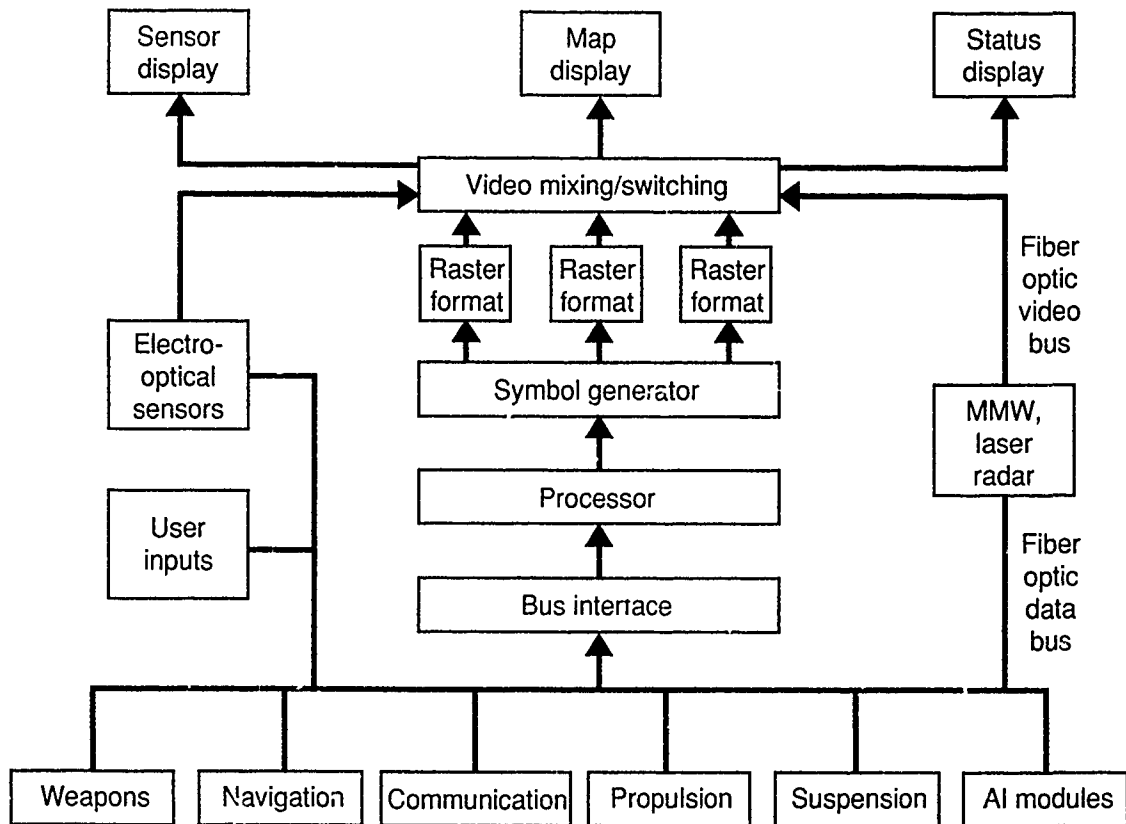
Sensor display

Map display

Status display

Video mixing/switching

Raster format

Raster format

Raster format

Fiber optic video bus

Electro-optical sensors

Symbol generator

MMW, laser radar

Processor

User inputs

Fiber optic data bus

Bus interface

Weapons

Navigation

Communication

Propulsion

Suspension

AI modules